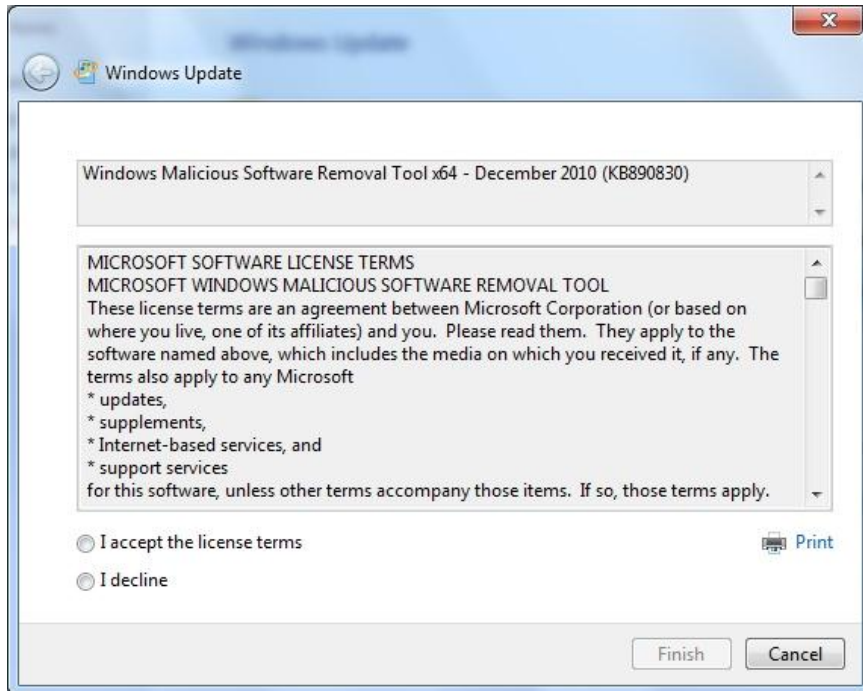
Windows Update

Windows Update

Windows Malicious Software Removal Tool x64 - December 2010 (KB890830)

MICROSOFT SOFTWARE LICENSE TERMS
MICROSOFT WINDOWS MALICIOUS SOFTWARE REMOVAL TOOL
These license terms are an agreement between Microsoft Corporation (or based on where you live, one of its affiliates) and you. Please read them. They apply to the software named above, which includes the media on which you received it, if any. The terms also apply to any Microsoft
* updates,
* supplements,
* Internet-based services, and
* support services
for this software, unless other terms accompany those items. If so, those terms apply.

I accept the license terms

Print

I decline

Finish

Cancel